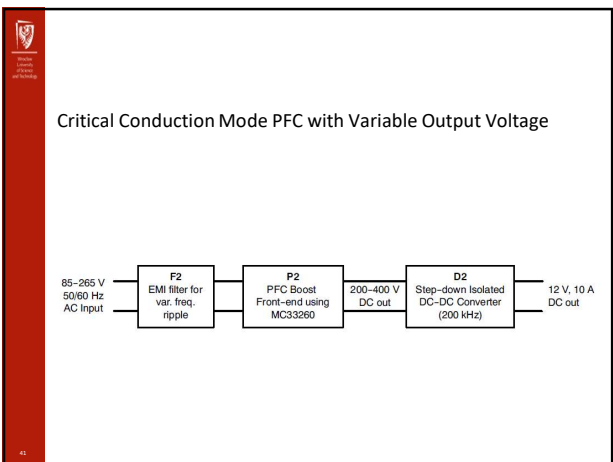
Wrocław University of Science and Technology

Critical Conduction Mode PFC with Variable Output Voltage

85–265 V
50/60 Hz
AC Input

F2
EMI filter for
var. freq.
ripple

P2
PFC Boost
Front-end using
MC33260

200–400 V
DC out

D2
Step-down Isolated
DC–DC Converter
(200 kHz)

12 V, 10 A
DC out

41